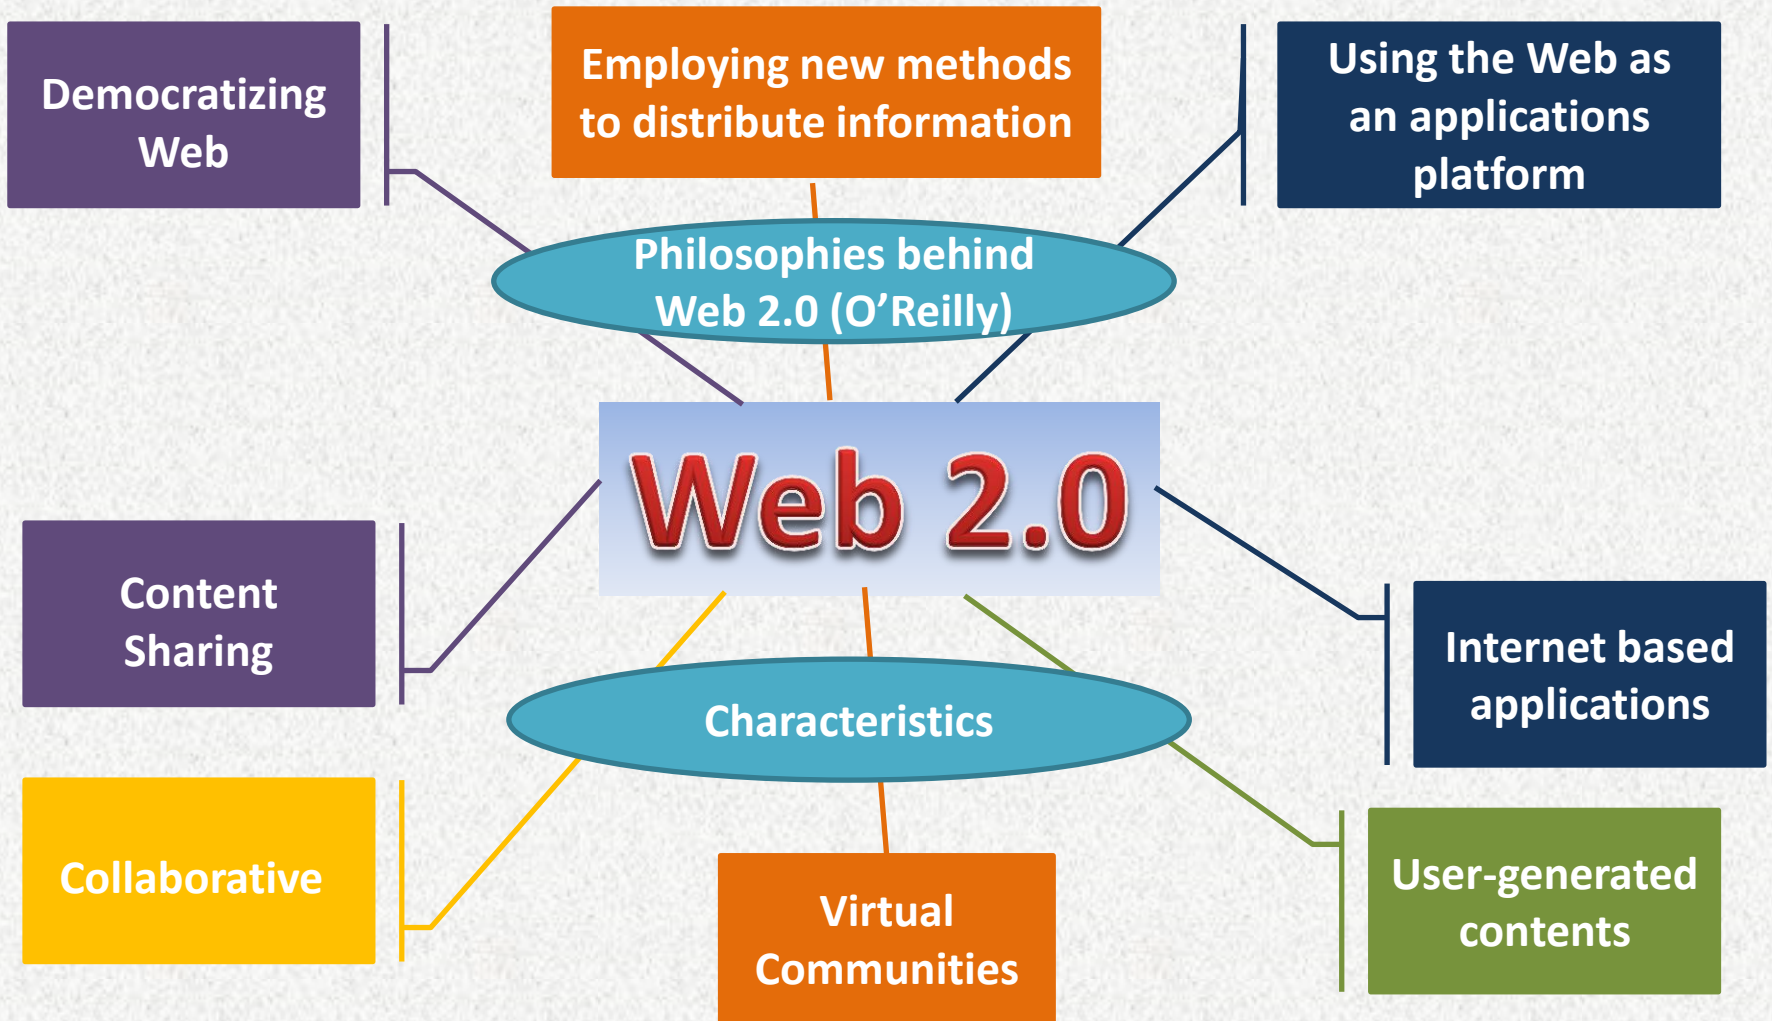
Democratizing Web

Employing new methods to distribute information

Using the Web as an applications platform

Philosophies behind Web 2.0 (O'Reilly)

Web 2.0

Content Sharing

Internet based applications

Characteristics

Collaborative

Virtual Communities

User-generated contents